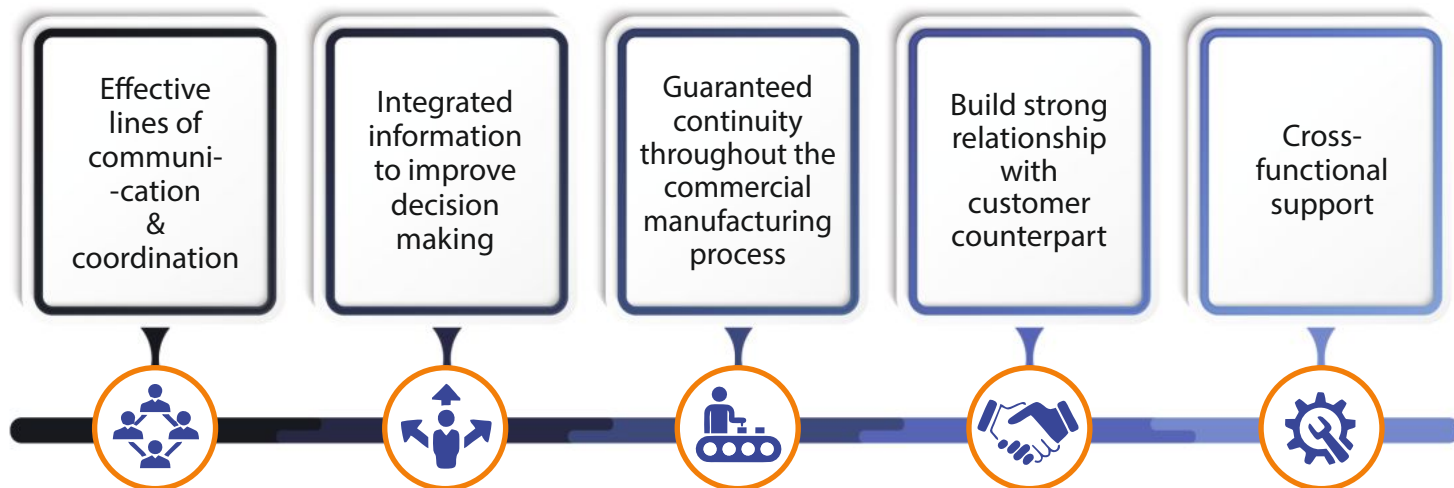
Effective lines of communi--cation & coordination

Integrated information to improve decision making

Guaranteed continuity throughout the commercial manufacturing process

Build strong relationship with customer counterpart

Cross-functional support